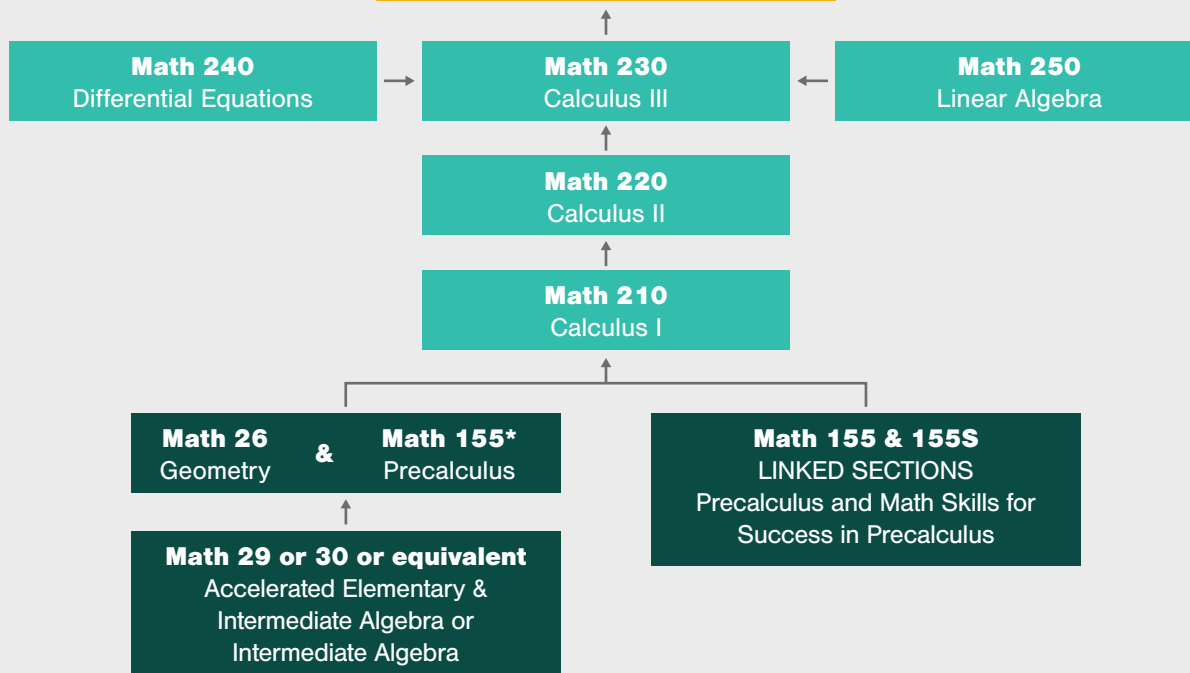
Math 240
Differential Equations

Math 230
Calculus III

Math 250
Linear Algebra

Math 220
Calculus II

Math 210
Calculus I

Math 26
Geometry

&

Math 155*
Precalculus

Math 155 & 155S
LINKED SECTIONS
Precalculus and Math Skills for Success in Precalculus

Math 29 or 30 or equivalent
Accelerated Elementary & Intermediate Algebra or Intermediate Algebra